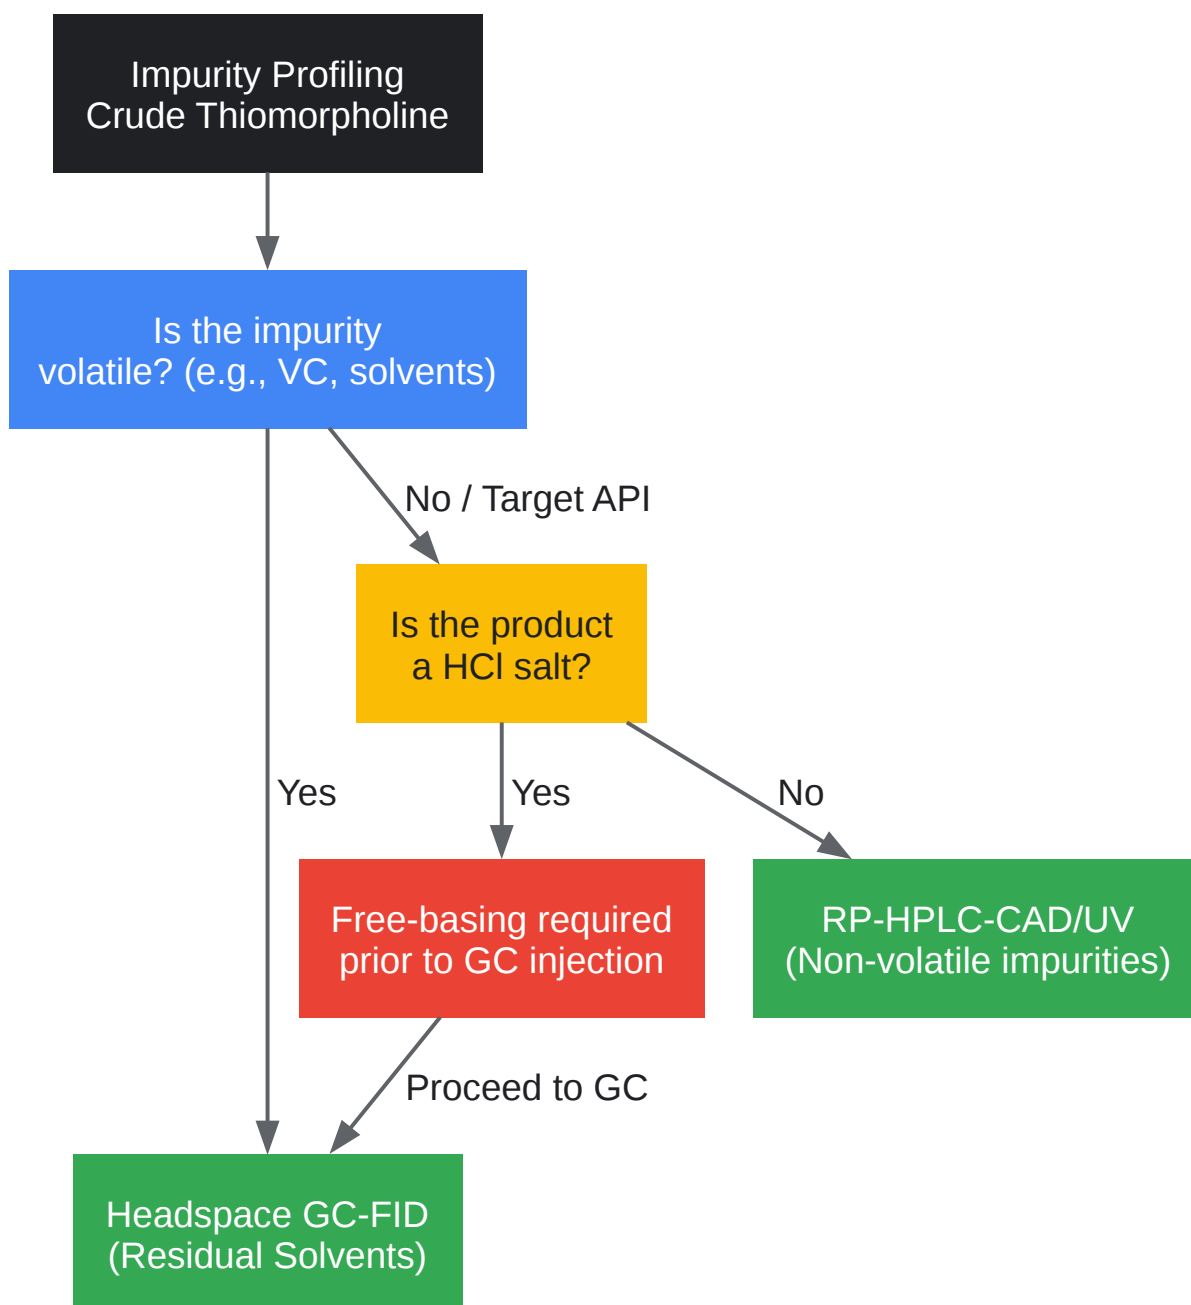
Impurity Profiling
Crude Thiomorpholine

Is the impurity
volatile? (e.g., VC, solvents)

No / Target API

Is the product
a HCl salt?

Yes

Yes

No

Free-basing required
prior to GC injection

RP-HPLC-CAD/UV
(Non-volatile impurities)

Proceed to GC

Headspace GC-FID
(Residual Solvents)